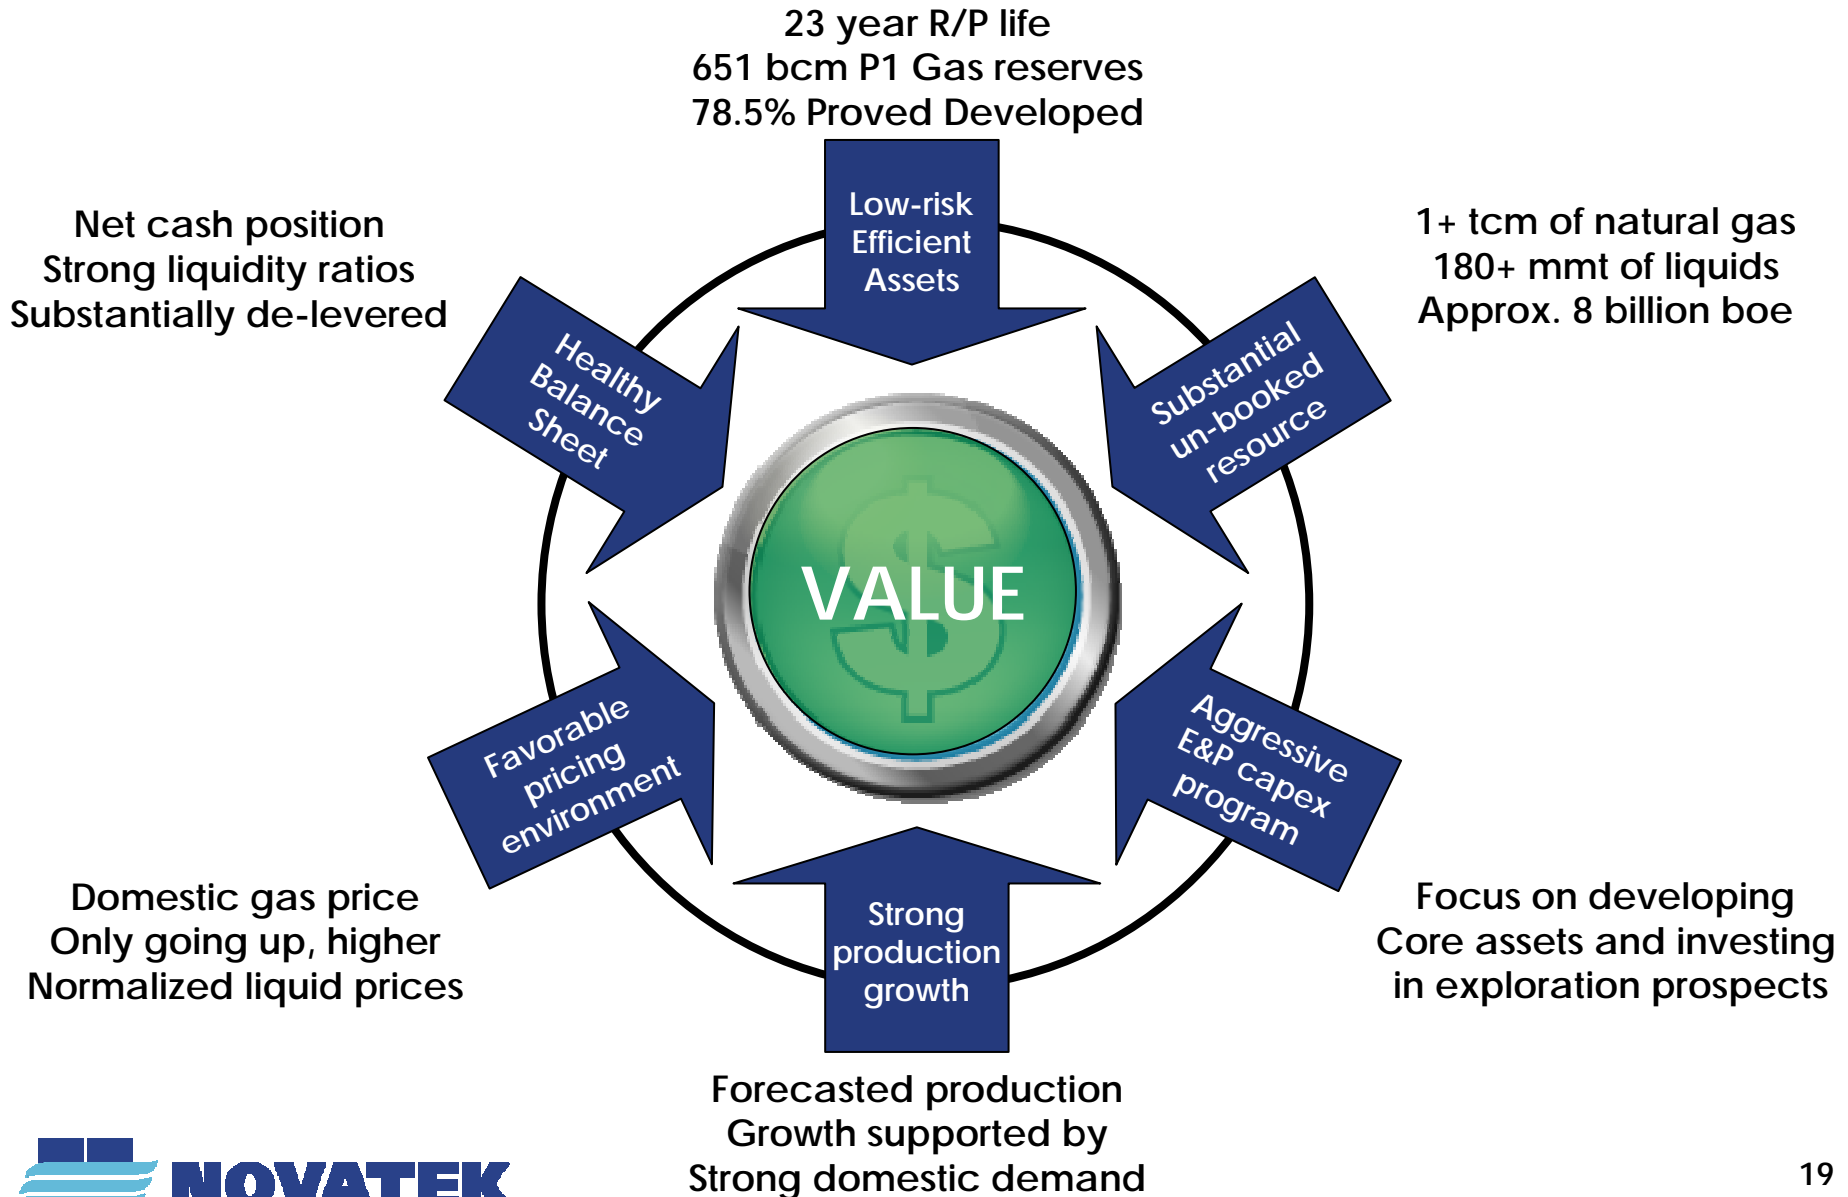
23 year R/P life
651 bcm P1 Gas reserves
78.5% Proved Developed

Low-risk
Efficient
Assets

Net cash position
Strong liquidity ratios
Substantially de-levered

Healthy
Balance
Sheet

1+ tcm of natural gas
180+ mmt of liquids
Approx. 8 billion boe

Substantial
un-booked
resource

VALUE

Favorable
pricing
environment

Aggressive
E&P capex
program

Domestic gas price
Only going up, higher
Normalized liquid prices

Strong
production
growth

Focus on developing
Core assets and investing
in exploration prospects

Forecasted production
Growth supported by
Strong domestic demand

NOVATEK

19